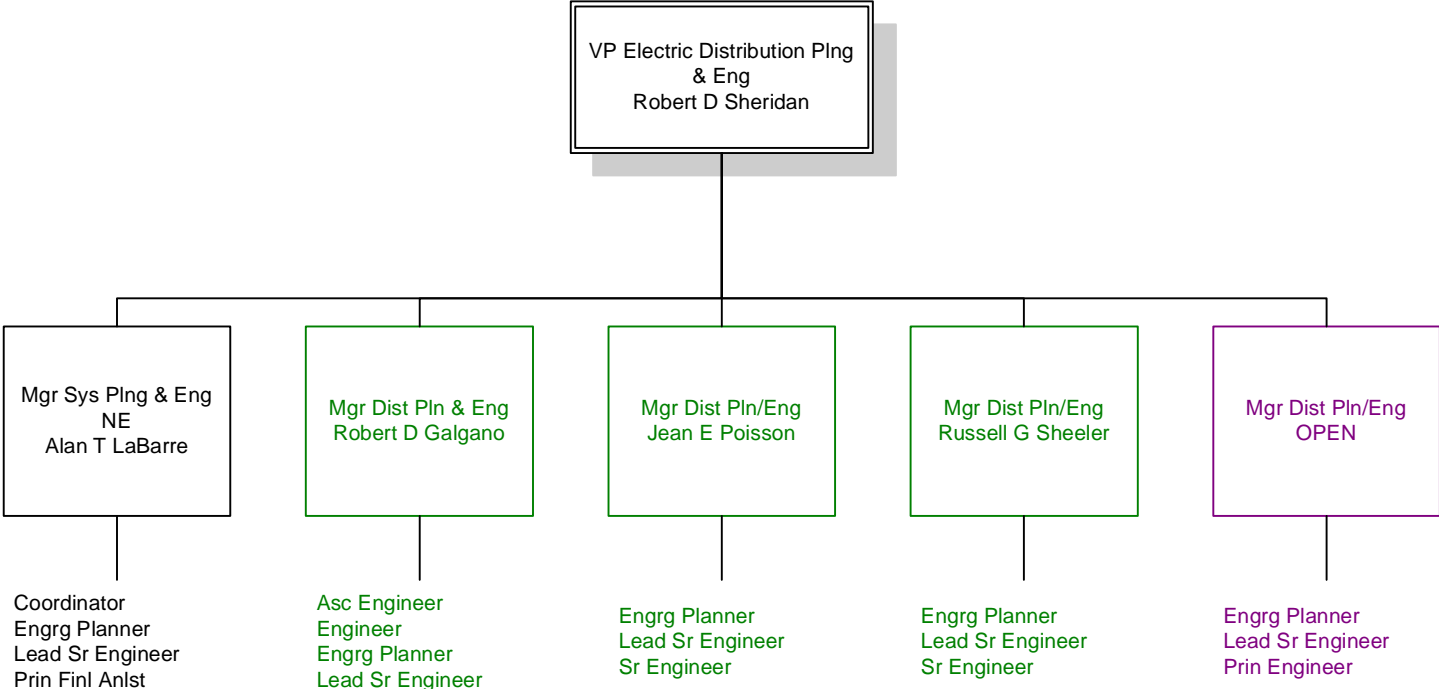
VP Electric Distribution Plng & Eng
Robert D Sheridan

Mgr Sys Plng & Eng NE
Alan T LaBarre

Coordinator
Engrg Planner
Lead Sr Engineer
Prin Finl Anlst

Mgr Dist Pln & Eng
Robert D Galgano

Asc Engineer
Engineer
Engrg Planner
Lead Sr Engineer

Mgr Dist Pln/Eng
Jean E Poisson

Engrg Planner
Lead Sr Engineer
Sr Engineer

Mgr Dist Pln/Eng
Russell G Sheeler

Engrg Planner
Lead Sr Engineer
Sr Engineer

Mgr Dist Pln/Eng
OPEN

Engrg Planner
Lead Sr Engineer
Prin Engineer